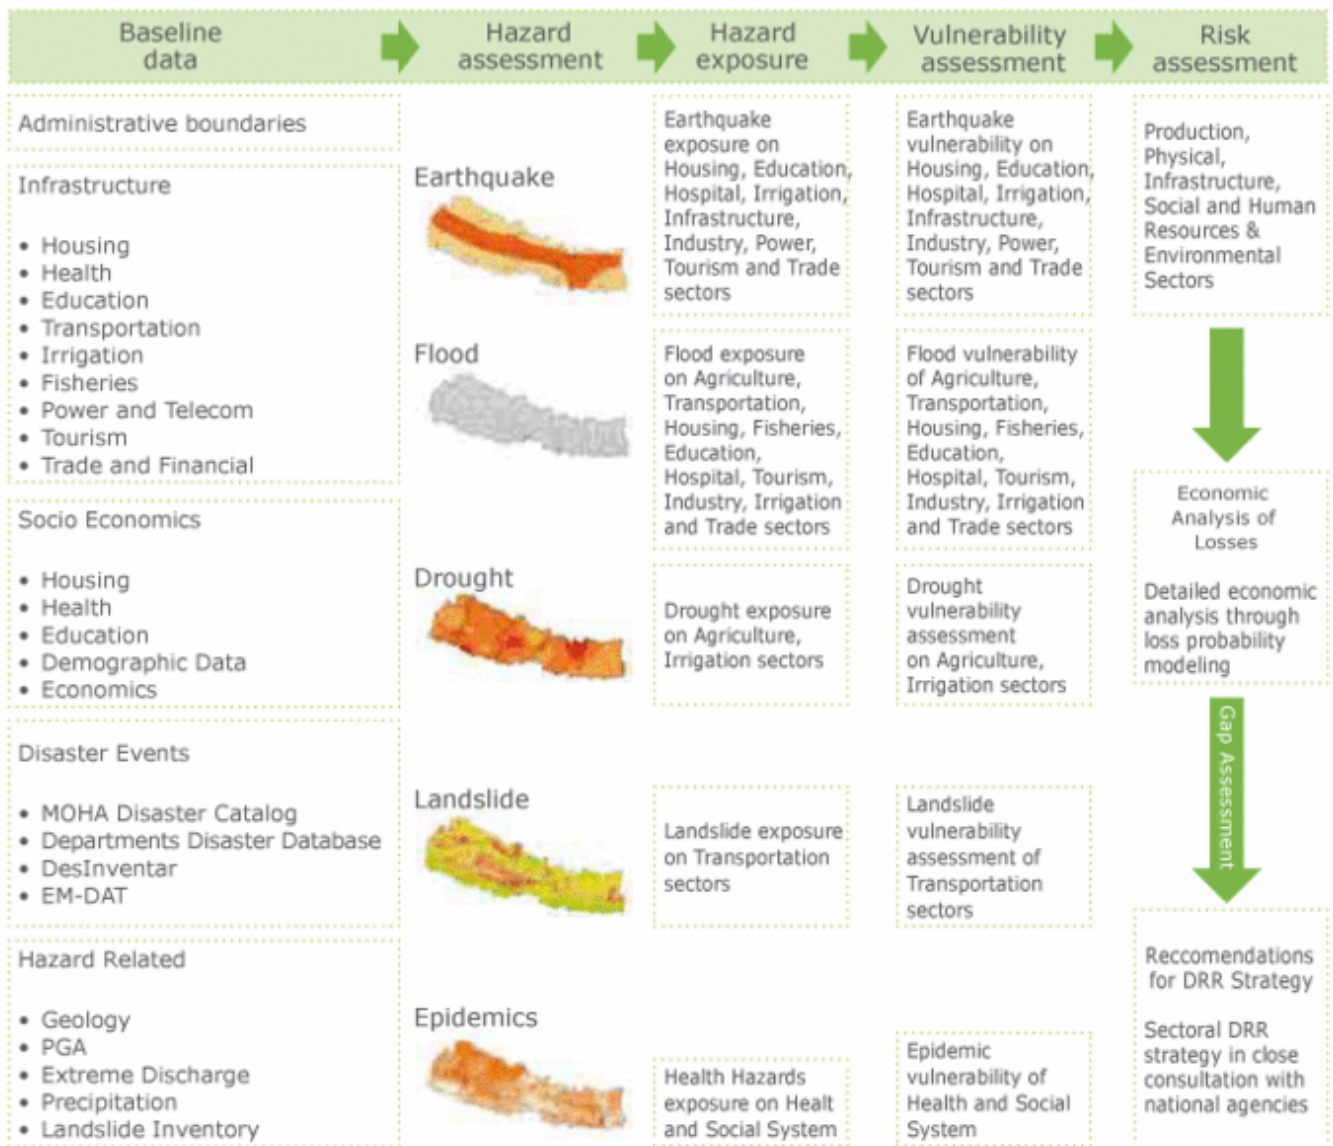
Baseline data

Hazard assessment

Hazard exposure

Vulnerability assessment

Risk assessment

Administrative boundaries

Infrastructure

- Housing
- Health
- Education
- Transportation
- Irrigation
- Fisheries
- Power and Telecom
- Tourism
- Trade and Financial

Socio Economics

- Housing
- Health
- Education
- Demographic Data
- Economics

Disaster Events

- MOHA Disaster Catalog
- Departments Disaster Database
- DesInventar
- EM-DAT

Hazard Related

- Geology
- PGA
- Extreme Discharge
- Precipitation
- Landslide Inventory

Earthquake

Flood

Drought

Landslide

Epidemics

Earthquake exposure on Housing, Education, Hospital, Irrigation, Infrastructure, Industry, Power, Tourism and Trade sectors

Flood exposure on Agriculture, Transportation, Housing, Fisheries, Education, Hospital, Tourism, Industry, Irrigation and Trade sectors

Drought exposure on Agriculture, Irrigation sectors

Landslide exposure on Transportation sectors

Health Hazards exposure on Healt and Social System

Earthquake vulnerability on Housing, Education, Hospital, Irrigation, Infrastructure, Industry, Power, Tourism and Trade sectors

Flood vulnerability of Agriculture, Transportation, Housing, Fisheries, Education, Hospital, Tourism, Industry, Irrigation and Trade sectors

Drought vulnerability assessment on Agriculture, Irrigation sectors

Landslide vulnerability assessment of Transportation sectors

Epidemic vulnerability of Health and Social System

Production, Physical, Infrastructure, Social and Human Resources & Environmental Sectors

Economic Analysis of Losses

Detailed economic analysis through loss probability modeling

Gap Assessment

Reccomendations for DRR Strategy

Sectoral DRR strategy in close consultation with national agencies